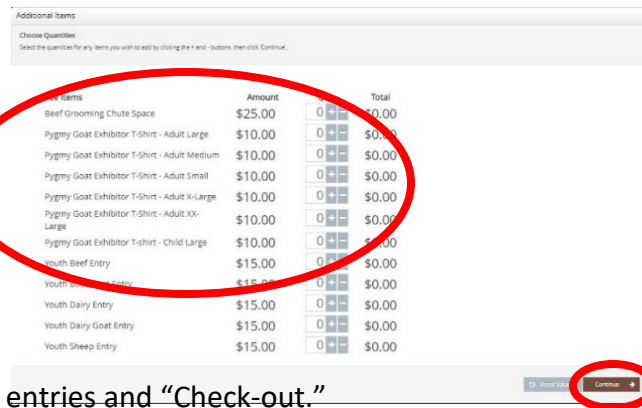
Additional Items

Choose Quantities

Select the quantities for any items you wish to add by clicking the + and - buttons, then click 'Continue'.

| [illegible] Items | Amount | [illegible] | Total |
|---|---|---|---|
| Beef Grooming Chute Space | $25.00 | 0 + − | $0.00 |
| Pygmy Goat Exhibitor T-Shirt - Adult Large | $10.00 | 0 + − | $0.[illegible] |
| Pygmy Goat Exhibitor T-Shirt - Adult Medium | $10.00 | 0 + − | $0.00 |
| Pygmy Goat Exhibitor T-Shirt - Adult Small | $10.00 | 0 + − | $0.00 |
| Pygmy Goat Exhibitor T-Shirt - Adult X-Large | $10.00 | 0 + − | $0.00 |
| Pygmy Goat Exhibitor T-Shirt - Adult XX-Large | $10.00 | 0 + − | $0.0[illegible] |
| Pygmy Goat Exhibitor T-shirt - Child Large | $10.00 | 0 + − | $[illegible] |
| Youth Beef Entry | $15.00 | 0 + − | $0.00 |
| Youth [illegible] Entry | $15.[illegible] | 0 + − | $0.00 |
| Youth Dairy Entry | $15.00 | 0 + − | $0.00 |
| Youth Dairy Goat Entry | $15.00 | 0 + − | $0.00 |
| Youth Sheep Entry | $15.00 | 0 + − | $0.00 |

Reset Values Continue

entries and "Check-out."